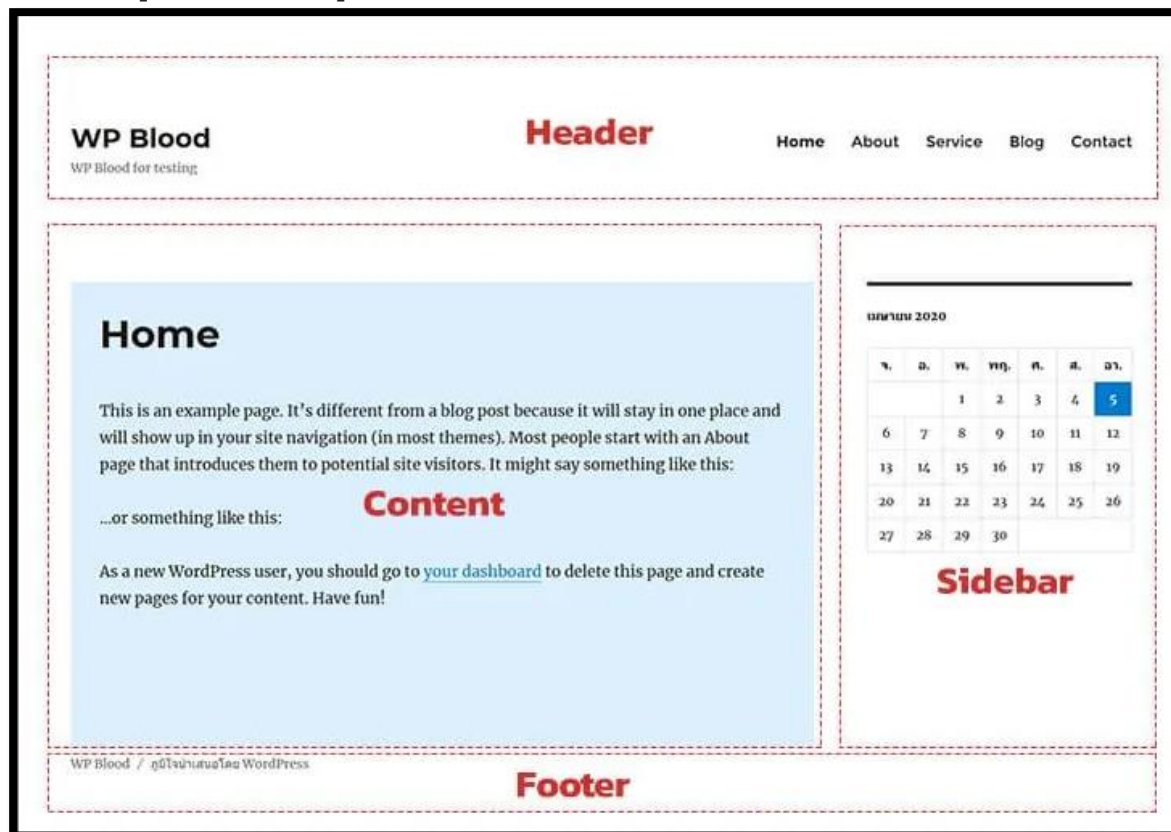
WP Blood
WP Blood for testing

Header

Home About Service Blog Contact

Home

This is an example page. It's different from a blog post because it will stay in one place and will show up in your site navigation (in most themes). Most people start with an About page that introduces them to potential site visitors. It might say something like this:

Content

...or something like this:

As a new WordPress user, you should go to your dashboard to delete this page and create new pages for your content. Have fun!

เมษายน 2020

| จ. | อ. | พ. | พฤ. | ศ. | ส. | อา. |
|---|---|---|---|---|---|---|
| | | 1 | 2 | 3 | 4 | 5 |
| 6 | 7 | 8 | 9 | 10 | 11 | 12 |
| 13 | 14 | 15 | 16 | 17 | 18 | 19 |
| 20 | 21 | 22 | 23 | 24 | 25 | 26 |
| 27 | 28 | 29 | 30 | | | |

Sidebar

WP Blood / ภูมิใจนำเสนอโดย WordPress

Footer